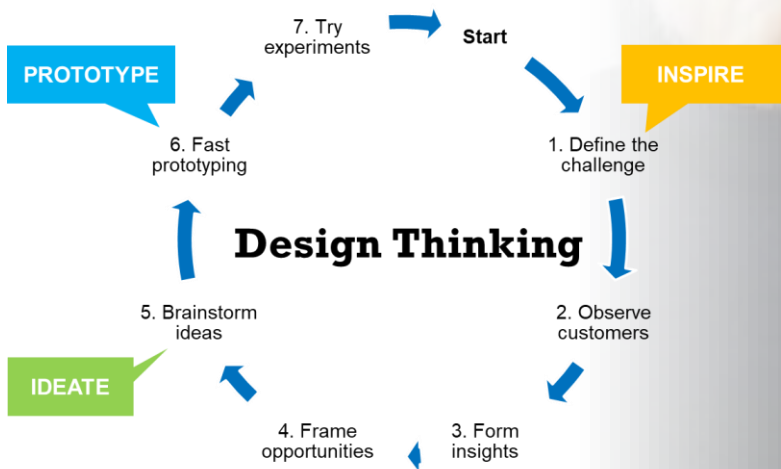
Start

INSPIRE

1. Define the challenge

2. Observe customers

3. Form insights

4. Frame opportunities

5. Brainstorm ideas

IDEATE

6. Fast prototyping

PROTOTYPE

7. Try experiments

Design Thinking